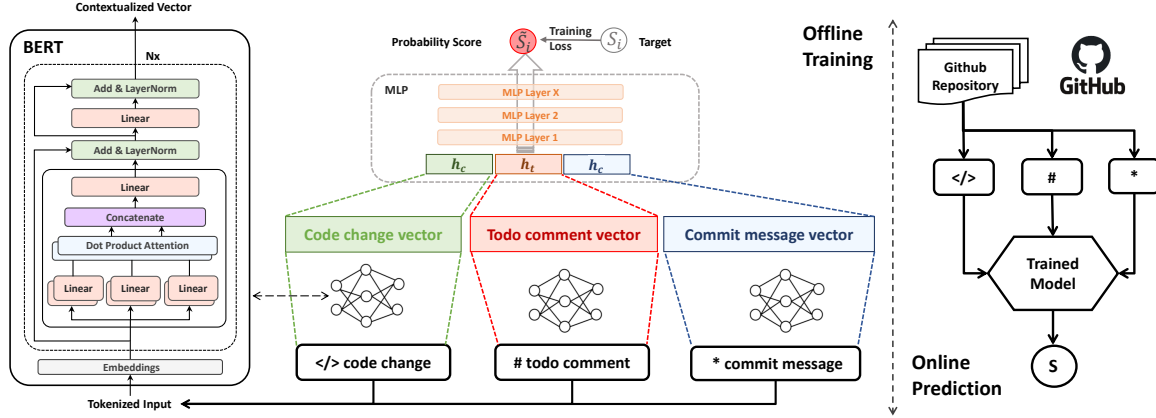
Contextualized Vector

BERT

Nx

Add & LayerNorm

Linear

Add & LayerNorm

Linear

Concatenate

Dot Product Attention

Linear

Linear

Linear

Embeddings

Tokenized Input

Probability Score $\tilde{S}_i$ Training Loss $S_i$ Target

MLP

MLP Layer X

MLP Layer 2

MLP Layer 1

$h_c$

$h_t$

$h_c$

Code change vector

Todo comment vector

Commit message vector

</> code change

# todo comment

* commit message

Offline Training

Github Repository

GitHub

</>

#

*

Trained Model

S

Online Prediction